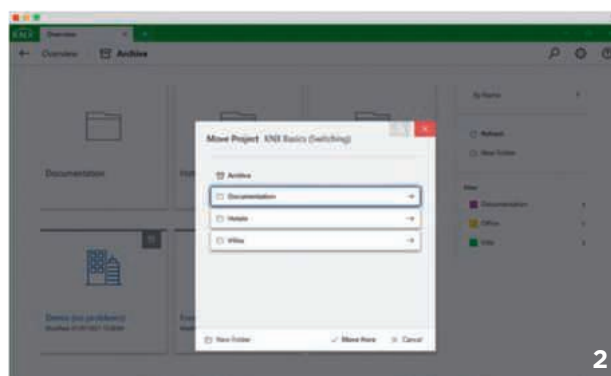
KNX Overview
← Overview Archive
Documentation
By Name
Refresh
New Folder
Documentation
Office
Villa
Demo (no problem)
Move Project KNX Basics (Switching)
Archive
Documentation →
Hotels →
Villas →
New Folder
Move Here
Cancel
2